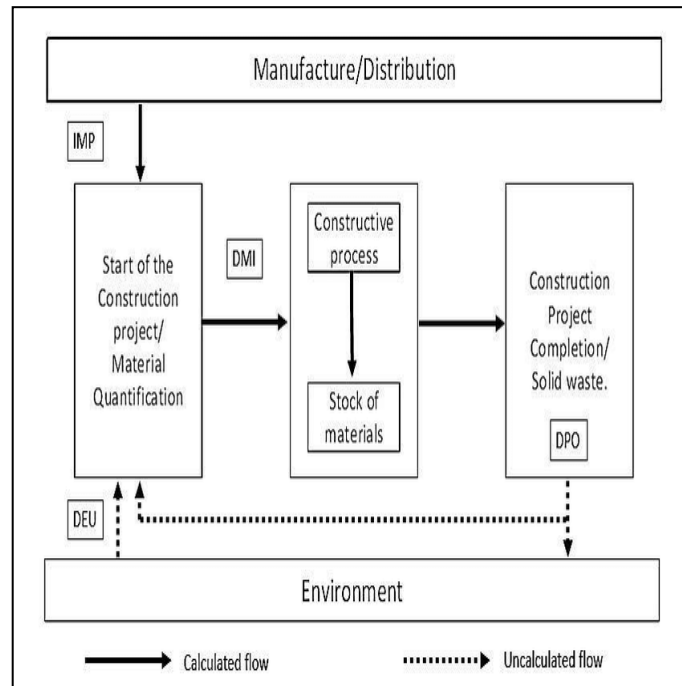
Manufacture/Distribution

IMP

Start of the Construction project/ Material Quantification

DMI

Constructive process

Stock of materials

Construction Project Completion/ Solid waste.

DPO

DEU

Environment

Calculated flow

Uncalculated flow